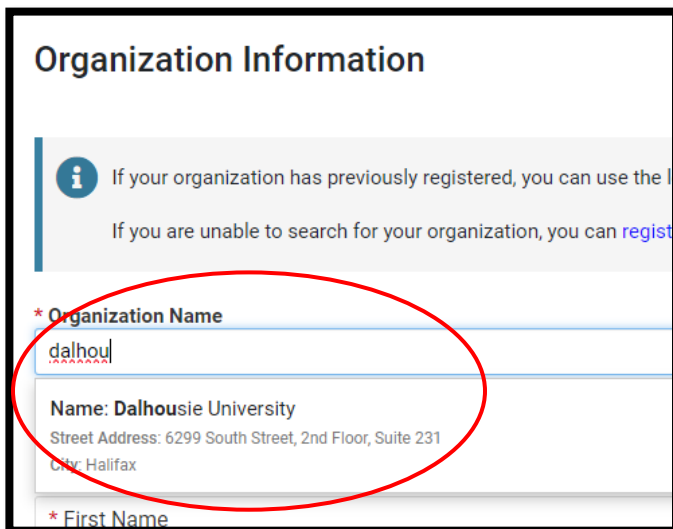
Organization Information

If your organization has previously registered, you can use the l

If you are unable to search for your organization, you can regist

* Organization Name

dalhou

Name: Dalhousie University

Street Address: 6299 South Street, 2nd Floor, Suite 231

City: Halifax

* First Name